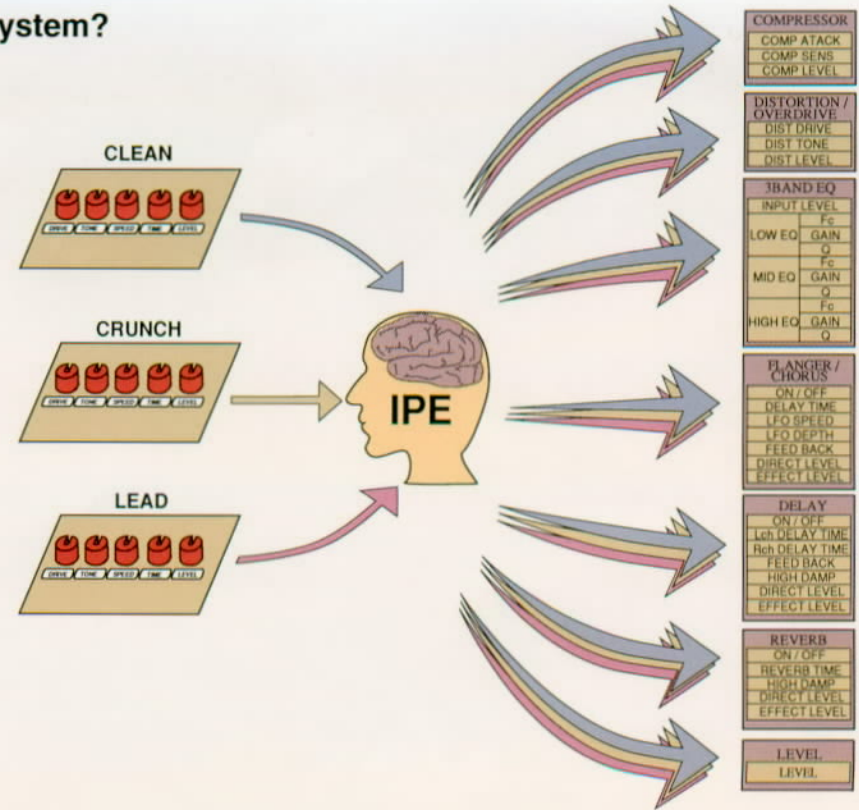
ystem?

CLEAN

DRIVE TONE SPEED TIME LEVEL

CRUNCH

DRIVE TONE SPEED TIME LEVEL

LEAD

DRIVE TONE SPEED TIME LEVEL

IPE

COMPRESSOR
COMP ATACK
COMP SENS
COMP LEVEL

DISTORTION / OVERDRIVE
DIST DRIVE
DIST TONE
DIST LEVEL

3BAND EQ
INPUT LEVEL
LOW EQ Fc GAIN Q
MID EQ Fc GAIN Q
HIGH EQ Fc GAIN Q

FLANGER / CHORUS
ON / OFF
DELAY TIME
LFO SPEED
LFO DEPTH
FEED BACK
DIRECT LEVEL
EFFECT LEVEL

DELAY
ON / OFF
Lch DELAY TIME
Rch DELAY TIME
FEED BACK
HIGH DAMP
DIRECT LEVEL
EFFECT LEVEL

REVERB
ON / OFF
REVERB TIME
HIGH DAMP
DIRECT LEVEL
EFFECT LEVEL

LEVEL
LEVEL